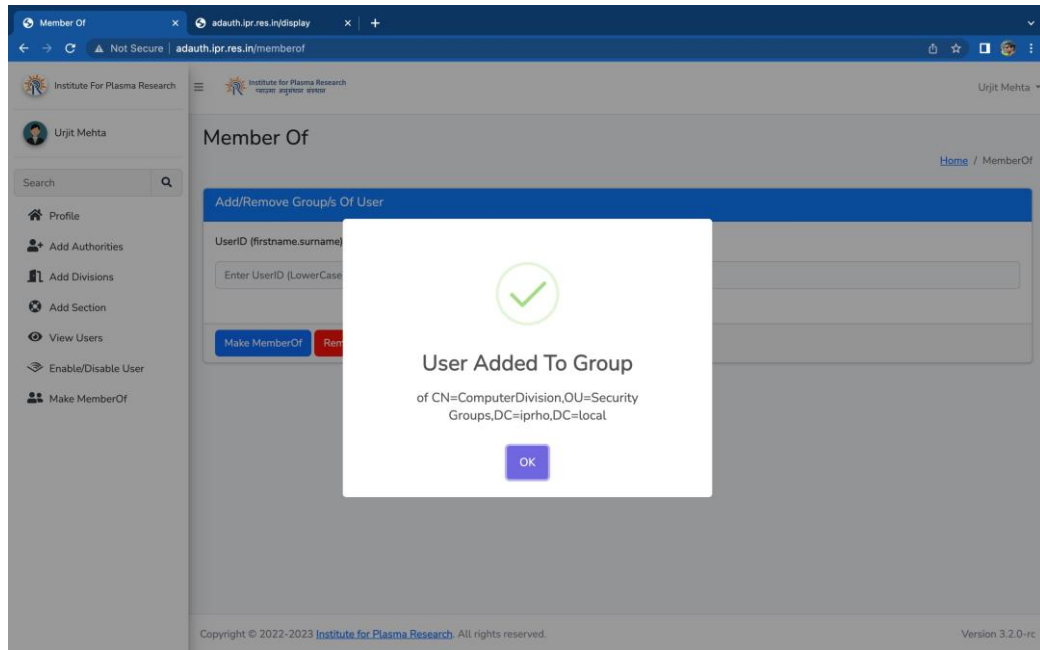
Member Of
adauth.ipr.res.in/display
Not Secure | adauth.ipr.res.in/memberof

Institute For Plasma Research
Institute for Plasma Research
प्लाज़्मा अनुसंधान संस्थान
Urjit Mehta

Urjit Mehta
Search
Profile
Add Authorities
Add Divisions
Add Section
View Users
Enable/Disable User
Make MemberOf

Member Of
Home / MemberOf

Add/Remove Group/s Of User
UserID (firstname.surname)
Enter UserID (LowerCase
Make MemberOf
Rem

User Added To Group
of CN=ComputerDivision,OU=Security Groups,DC=iprho,DC=local
OK

Copyright © 2022-2023 Institute for Plasma Research. All rights reserved.
Version 3.2.0-rc